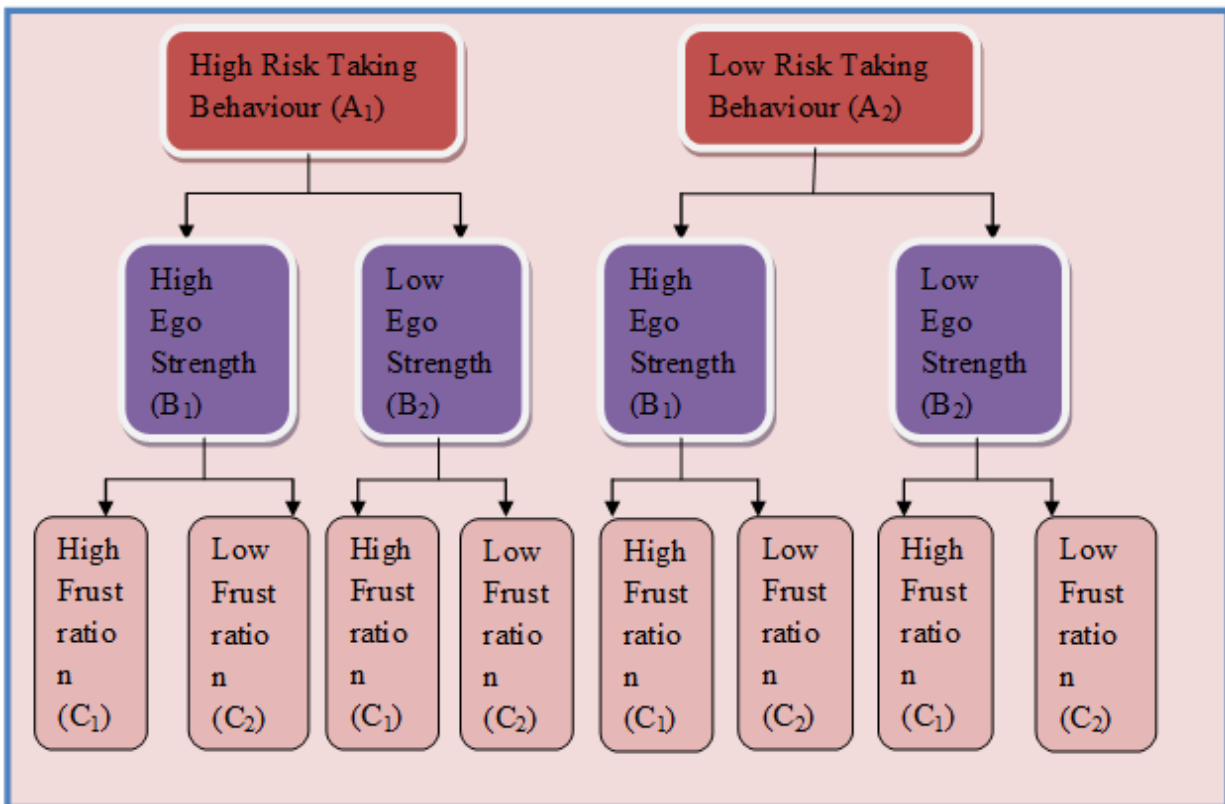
High Risk Taking Behaviour ($A_1$)

Low Risk Taking Behaviour ($A_2$)

High Ego Strength ($B_1$)

Low Ego Strength ($B_2$)

High Ego Strength ($B_1$)

Low Ego Strength ($B_2$)

High Frust ratio n ($C_1$)

Low Frust ratio n ($C_2$)

High Frust ratio n ($C_1$)

Low Frust ratio n ($C_2$)

High Frust ratio n ($C_1$)

Low Frust ratio n ($C_2$)

High Frust ratio n ($C_1$)

Low Frust ratio n ($C_2$)